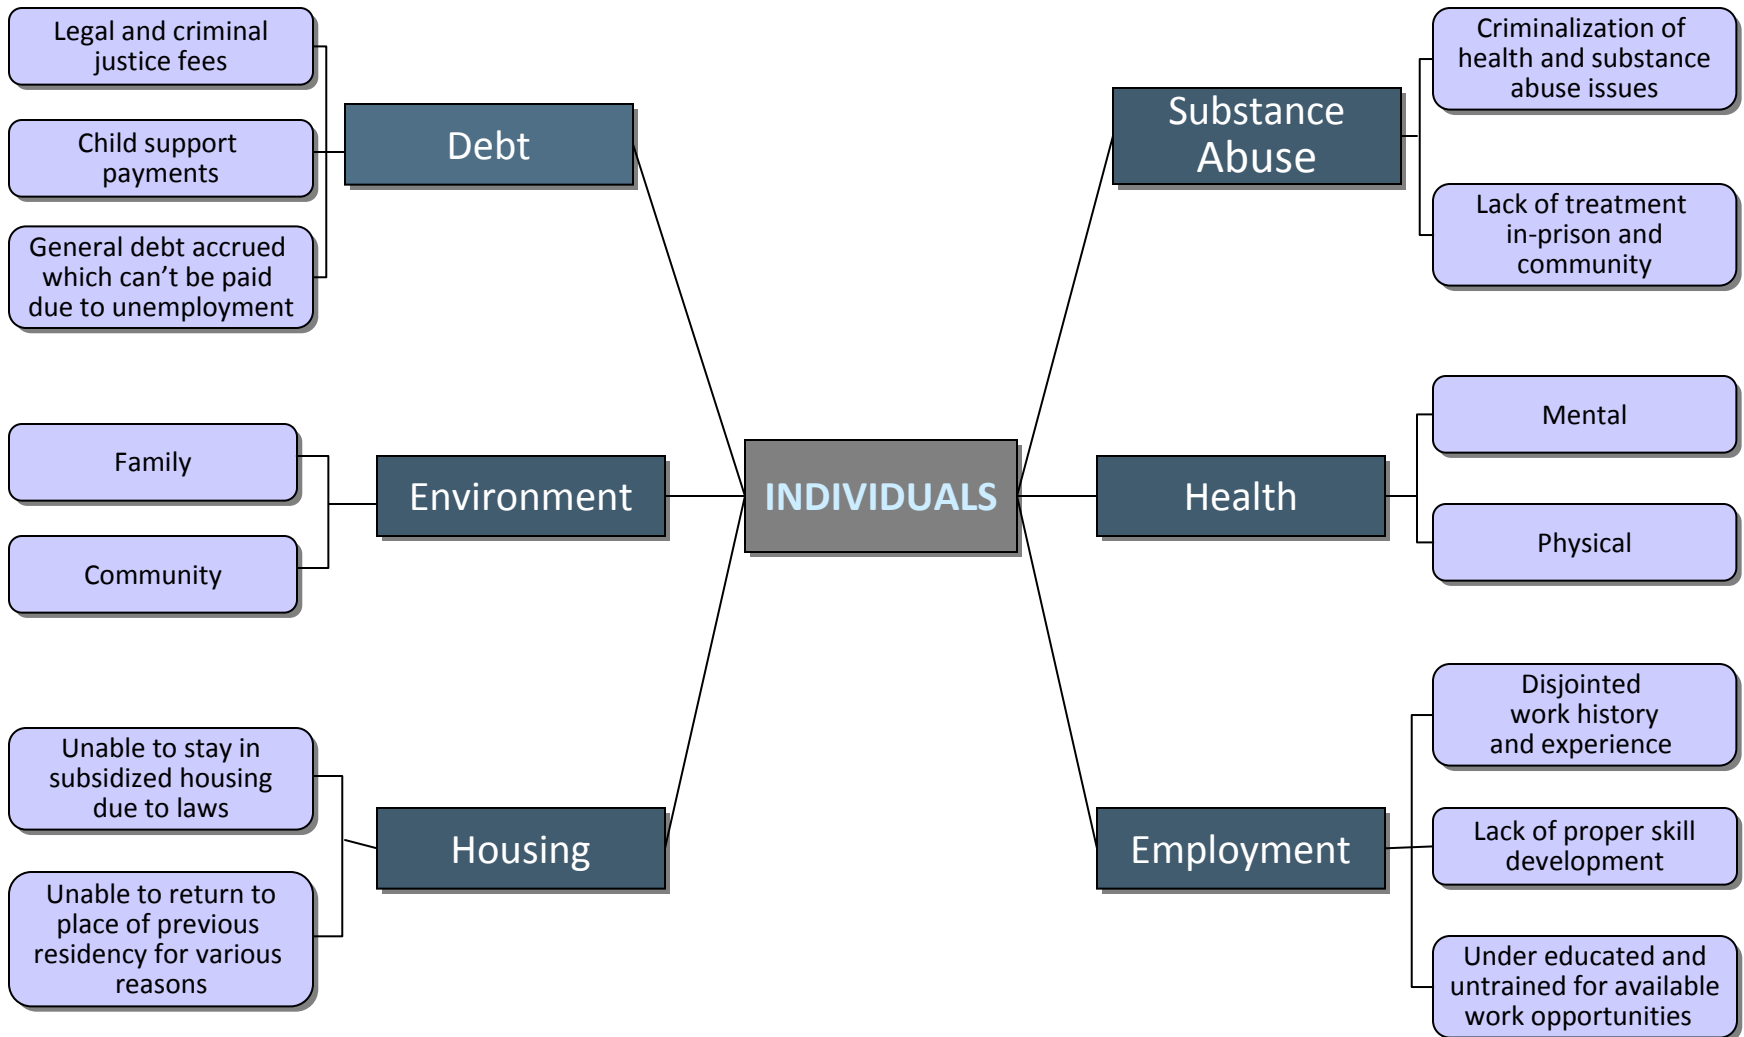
Legal and criminal justice fees

Child support payments

General debt accrued which can’t be paid due to unemployment

Debt

Substance Abuse

Criminalization of health and substance abuse issues

Lack of treatment in-prison and community

Family

Community

Environment

INDIVIDUALS

Health

Mental

Physical

Unable to stay in subsidized housing due to laws

Unable to return to place of previous residency for various reasons

Housing

Employment

Disjointed work history and experience

Lack of proper skill development

Under educated and untrained for available work opportunities